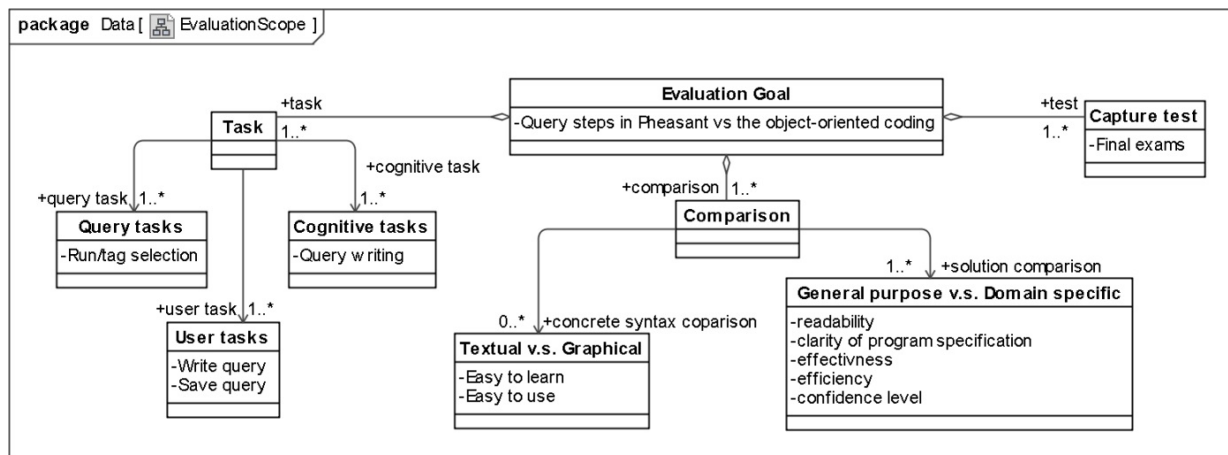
package Data [ EvaluationScope ]

+task
Task
1..*

Evaluation Goal
-Query steps in Pheasant vs the object-oriented coding

+test
1..*
Capture test
-Final exams

+cognitive task
1..*
+query task 1..*
Query tasks
-Run/tag selection

Cognitive tasks
-Query w riting

+comparison 1..*
Comparison

+user task 1..*
User tasks
-Write query
-Save query

0..* +concrete syntax coparison
Textual v.s. Graphical
-Easy to learn
-Easy to use

1..* +solution comparison
General purpose v.s. Domain specific
-readability
-clarity of program specification
-effectivness
-efficiency
-confidence level